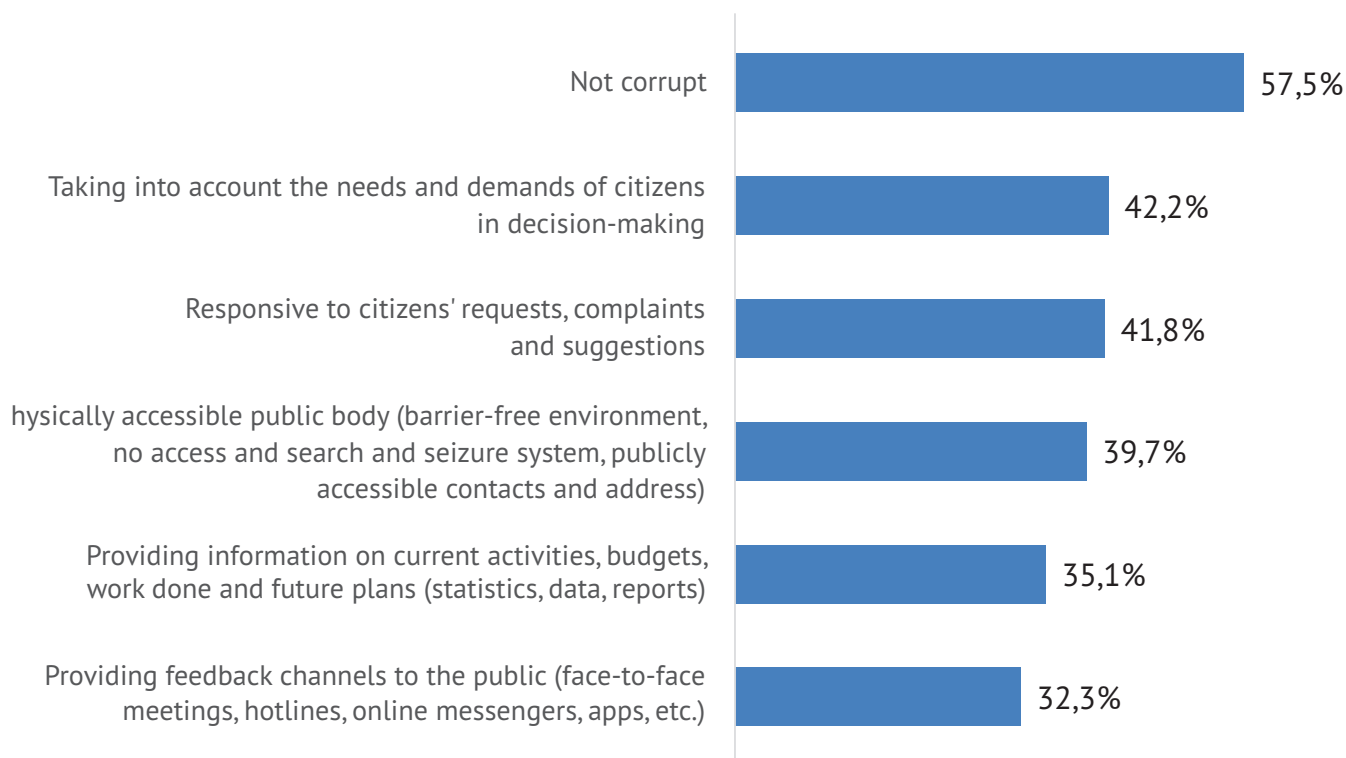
Not corrupt 57,5%

Taking into account the needs and demands of citizens in decision-making 42,2%

Responsive to citizens' requests, complaints and suggestions 41,8%

hysically accessible public body (barrier-free environment, no access and search and seizure system, publicly accessible contacts and address) 39,7%

Providing information on current activities, budgets, work done and future plans (statistics, data, reports) 35,1%

Providing feedback channels to the public (face-to-face meetings, hotlines, online messengers, apps, etc.) 32,3%